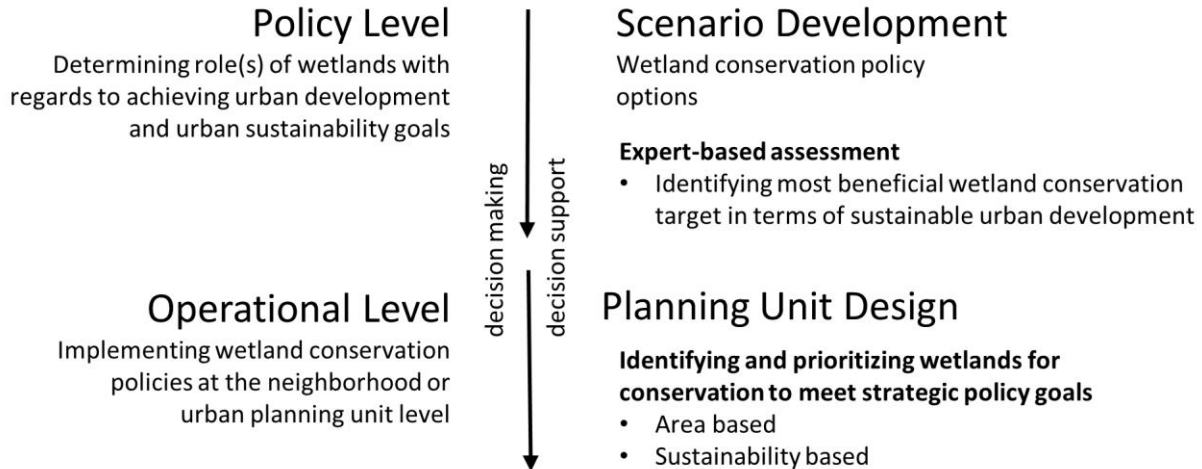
Policy Level

Determining role(s) of wetlands with regards to achieving urban development and urban sustainability goals

Operational Level

Implementing wetland conservation policies at the neighborhood or urban planning unit level

decision making

decision support

Scenario Development

Wetland conservation policy options

**Expert-based assessment**
- Identifying most beneficial wetland conservation target in terms of sustainable urban development

Planning Unit Design

**Identifying and prioritizing wetlands for conservation to meet strategic policy goals**
- Area based
- Sustainability based